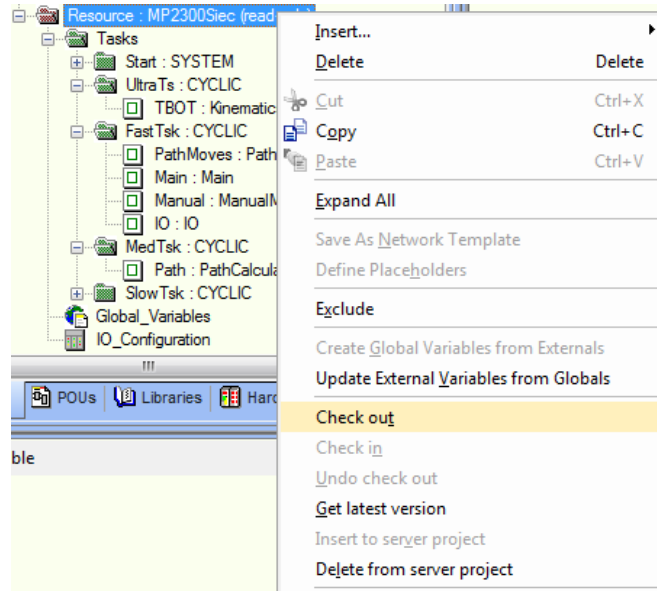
Resource : MP2300Siec (read-only)
Tasks
Start : SYSTEM
UltraTs : CYCLIC
TBOT : Kinematic
FastTsk : CYCLIC
PathMoves : Path
Main : Main
Manual : ManualM
IO : IO
MedTsk : CYCLIC
Path : PathCalcula
SlowTsk : CYCLIC
Global_Variables
IO_Configuration

POUs
Libraries
Hard

ble

Insert...
Delete Delete
Cut Ctrl+X
Copy Ctrl+C
Paste Ctrl+V
Expand All
Save As Network Template
Define Placeholders
Exclude
Create Global Variables from Externals
Update External Variables from Globals
Check out
Check in
Undo check out
Get latest version
Insert to server project
Delete from server project